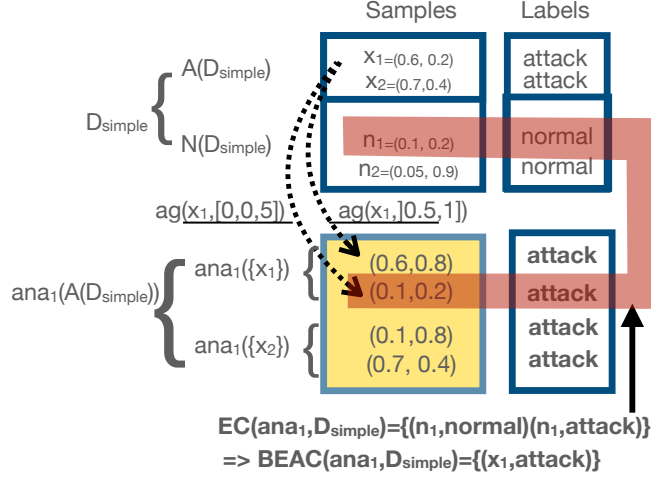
Samples

Labels

$D_{simple}$

$A(D_{simple})$

$N(D_{simple})$

$x_{1=(0.6, 0.2)}$
$x_{2=(0.7,0.4)}$

attack
attack

$n_{1=(0.1, 0.2)}$
$n_{2=(0.05, 0.9)}$

normal
normal

ag($x_1$,[0,0,5]) ag($x_1$,][0.5,1])

$ana_1(A(D_{simple}))$

$ana_1(\{x_1\})$

$ana_1(\{x_2\})$

(0.6,0.8)
(0.1,0.2)
(0.1,0.8)
(0.7, 0.4)

attack
attack
attack
attack

EC($ana_1$,$D_{simple}$)={($n_1$,normal)($n_1$,attack)}
=> BEAC($ana_1$,$D_{simple}$)={($x_1$,attack)}